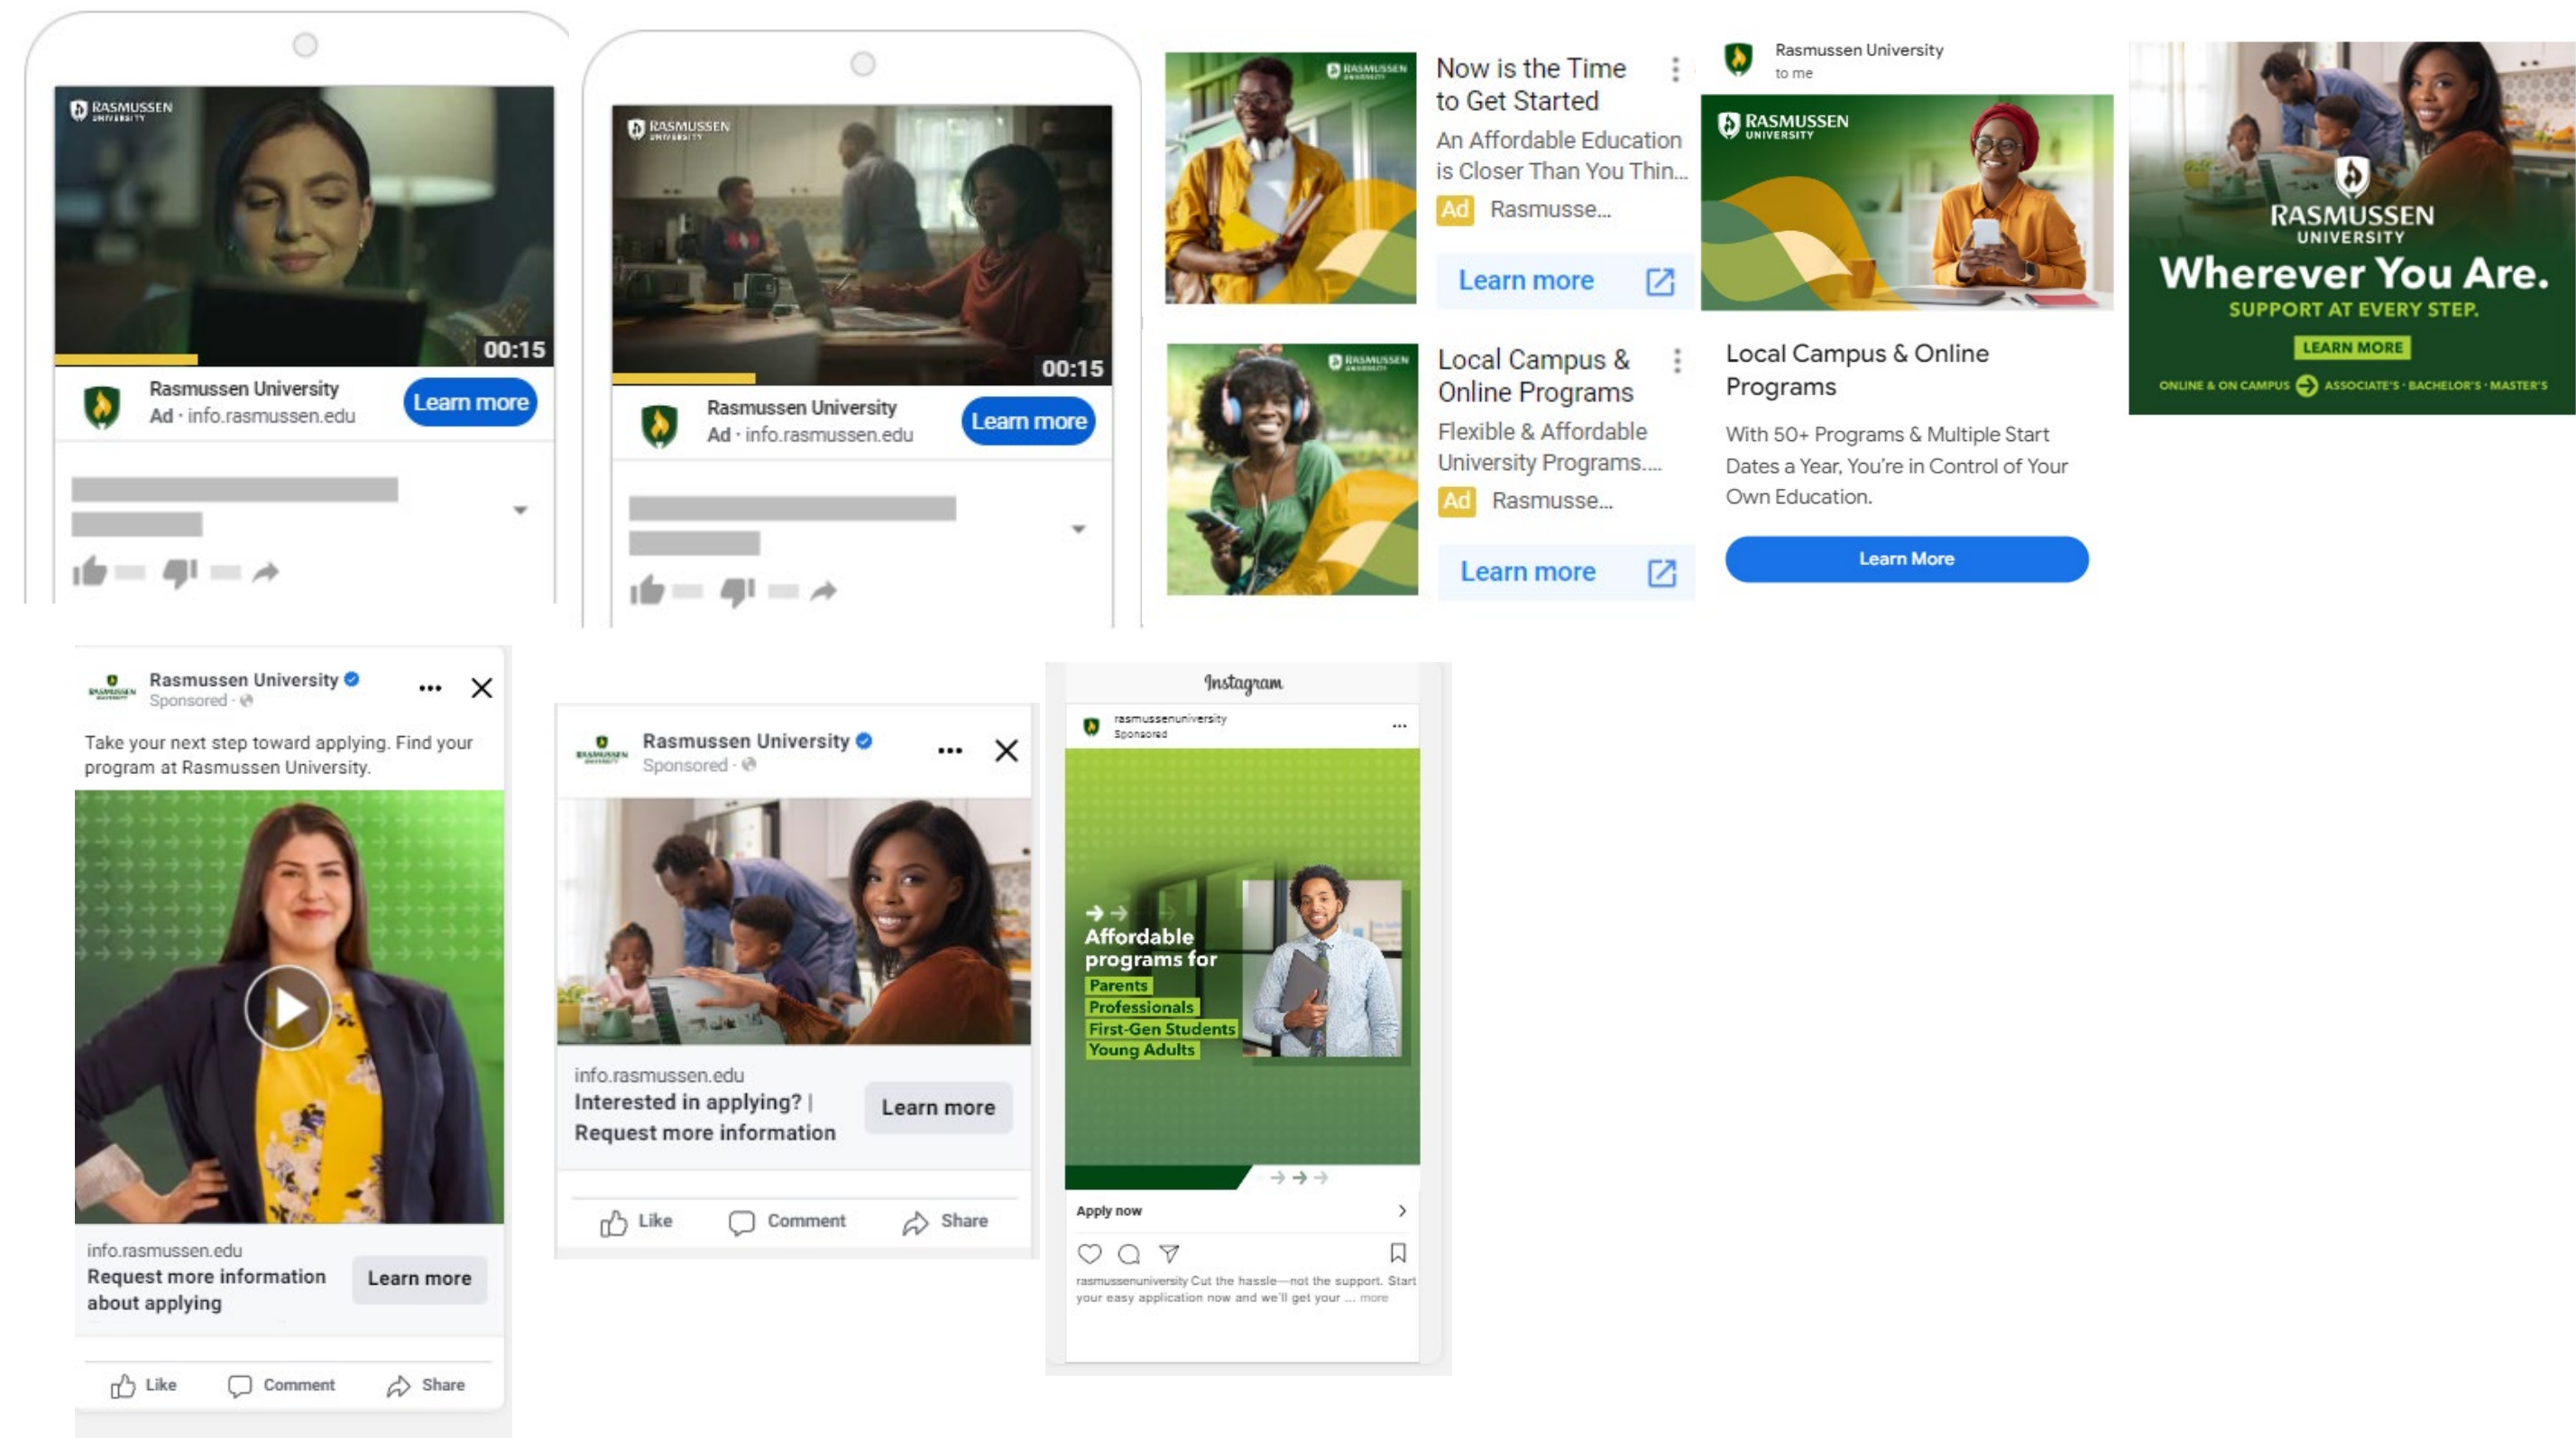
RASMUSSEN UNIVERSITY

00:15

Rasmussen University
Ad · info.rasmussen.edu
Learn more

RASMUSSEN UNIVERSITY

00:15

Rasmussen University
Ad · info.rasmussen.edu
Learn more

RASMUSSEN UNIVERSITY

Now is the Time to Get Started
An Affordable Education is Closer Than You Thin...
Ad Rasmusse...
Learn more

RASMUSSEN UNIVERSITY

Local Campus & Online Programs
Flexible & Affordable University Programs....
Ad Rasmusse...
Learn more

Rasmussen University
to me

RASMUSSEN UNIVERSITY

Local Campus & Online Programs
With 50+ Programs & Multiple Start Dates a Year, You're in Control of Your Own Education.
Learn More

RASMUSSEN UNIVERSITY
Wherever You Are.
SUPPORT AT EVERY STEP.
LEARN MORE
ONLINE & ON CAMPUS ASSOCIATE'S · BACHELOR'S · MASTER'S

Rasmussen University
Sponsored ·
Take your next step toward applying. Find your program at Rasmussen University.
info.rasmussen.edu
Request more information about applying
Learn more
Like Comment Share

Rasmussen University
Sponsored ·
info.rasmussen.edu
Interested in applying? | Request more information
Learn more
Like Comment Share

Instagram
rasmussenuniversity
Sponsored
Affordable programs for
Parents
Professionals
First-Gen Students
Young Adults
Apply now
rasmussenuniversity Cut the hassle—not the support. Start your easy application now and we'll get your ... more